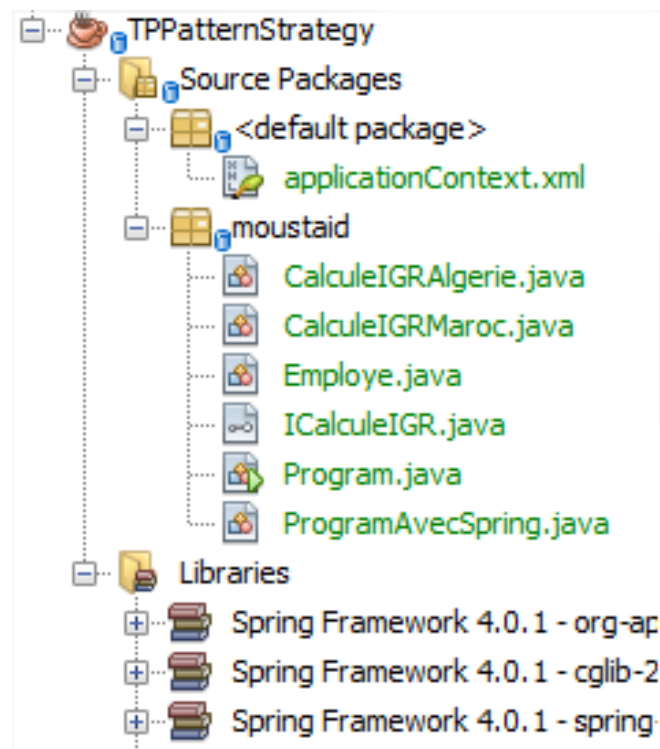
TPPatternStrategy
Source Packages
<default package>
applicationContext.xml
moustaid
CalculeIGRAlgerie.java
CalculeIGRMaroc.java
Employe.java
ICalculeIGR.java
Program.java
ProgramAvecSpring.java
Libraries
Spring Framework 4.0.1 - org-ap
Spring Framework 4.0.1 - cglib-2
Spring Framework 4.0.1 - spring-